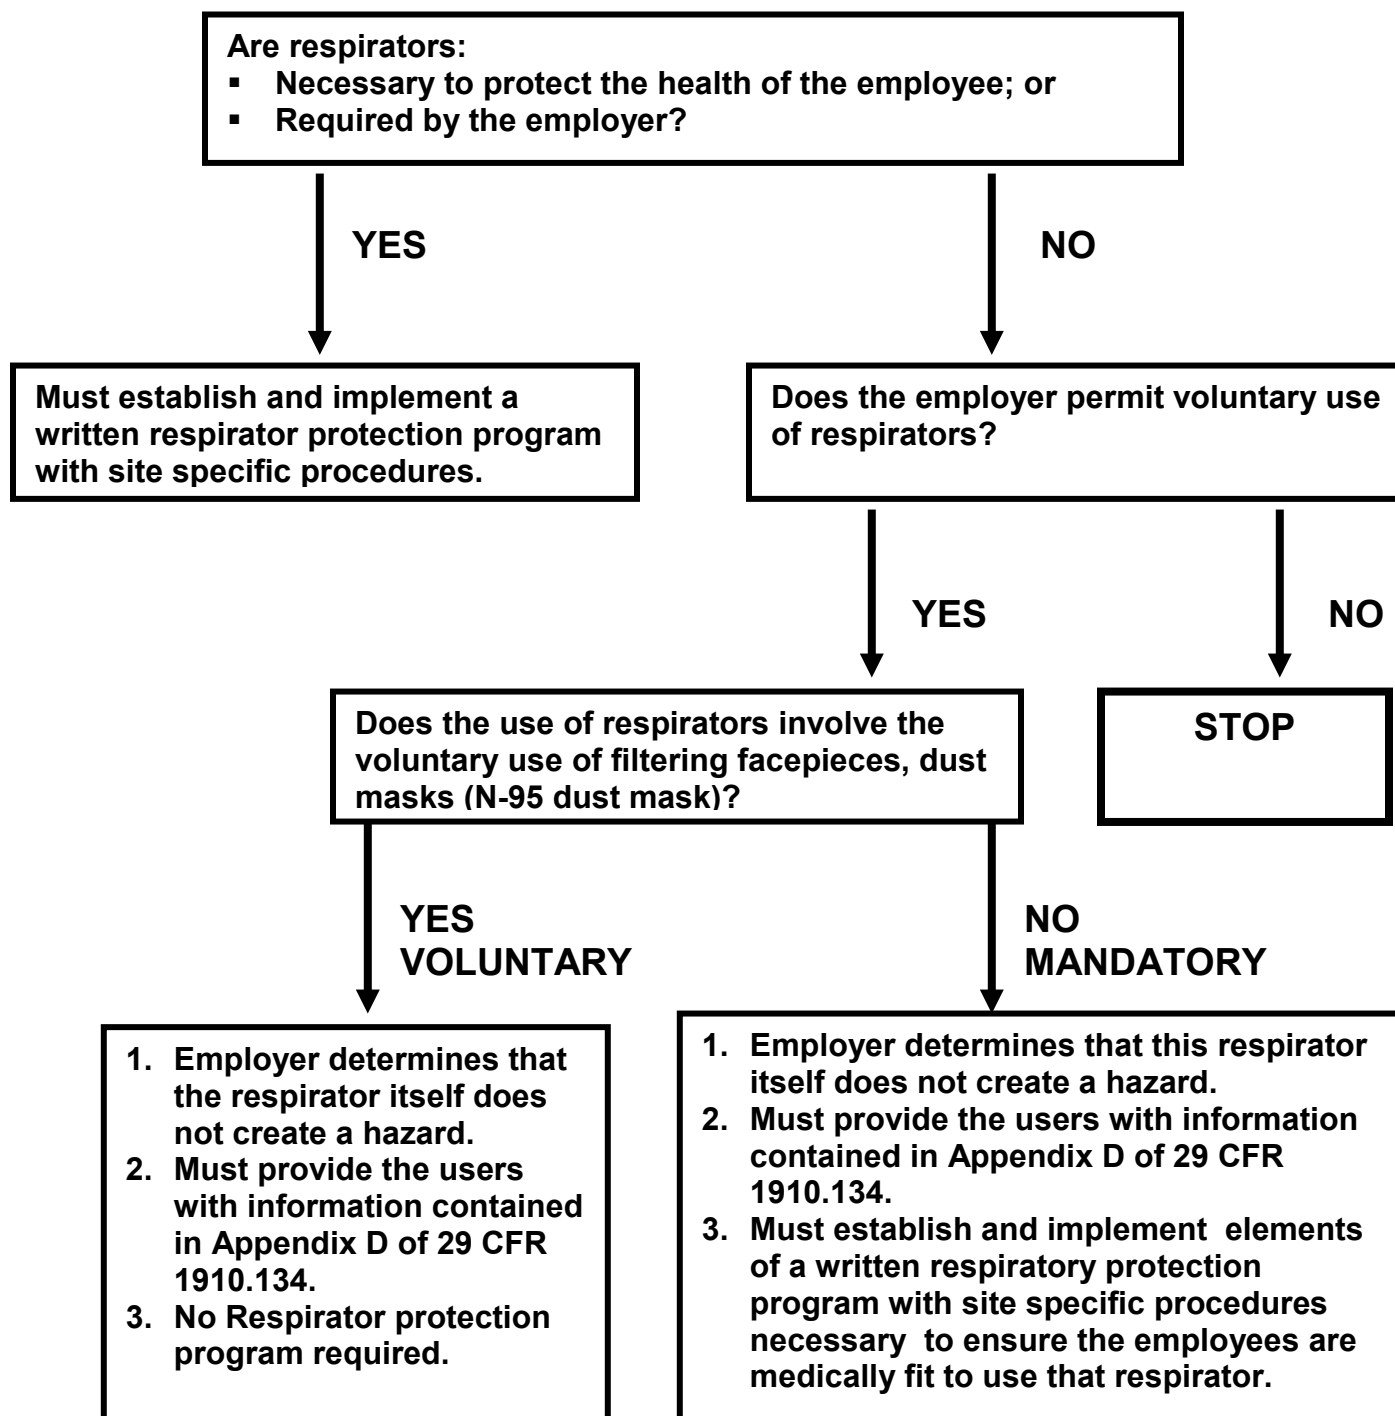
Are respirators:
- Necessary to protect the health of the employee; or
- Required by the employer?

YES

NO

Must establish and implement a written respirator protection program with site specific procedures.

Does the employer permit voluntary use of respirators?

YES

NO

Does the use of respirators involve the voluntary use of filtering facepieces, dust masks (N-95 dust mask)?

STOP

YES
VOLUNTARY

NO
MANDATORY

1. Employer determines that the respirator itself does not create a hazard.
2. Must provide the users with information contained in Appendix D of 29 CFR 1910.134.
3. No Respirator protection program required.

1. Employer determines that this respirator itself does not create a hazard.
2. Must provide the users with information contained in Appendix D of 29 CFR 1910.134.
3. Must establish and implement elements of a written respiratory protection program with site specific procedures necessary to ensure the employees are medically fit to use that respirator.